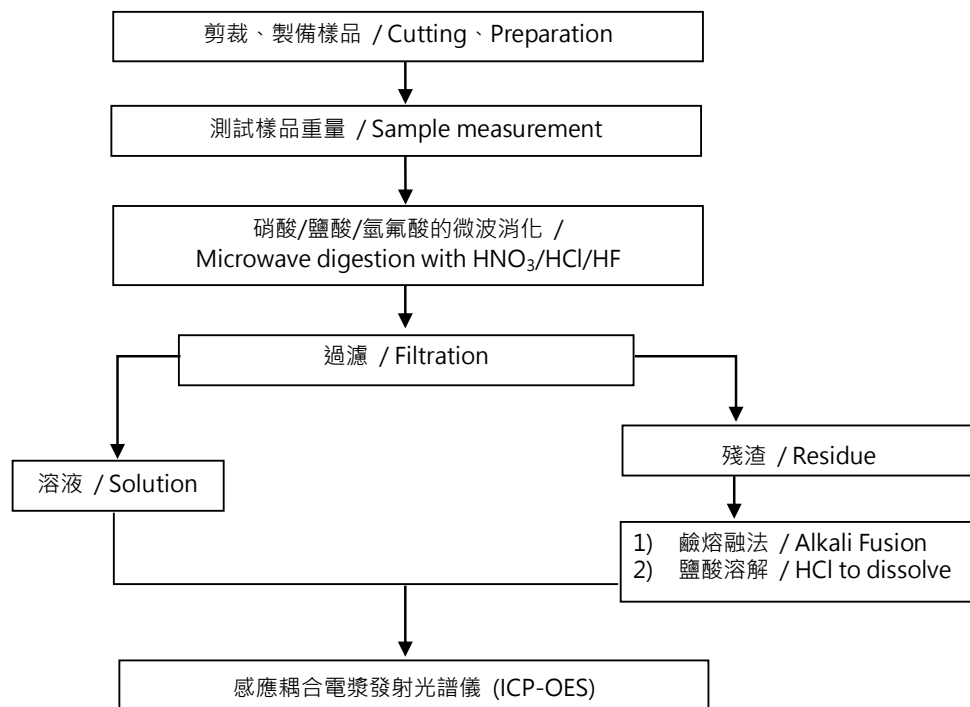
剪裁、製備樣品 / Cutting、Preparation

測試樣品重量 / Sample measurement

硝酸/鹽酸/氫氟酸的微波消化 / Microwave digestion with $HNO_3$/HCl/HF

過濾 / Filtration

殘渣 / Residue

溶液 / Solution

1) 鹼熔融法 / Alkali Fusion
2) 鹽酸溶解 / HCl to dissolve

感應耦合電漿發射光譜儀 (ICP-OES)